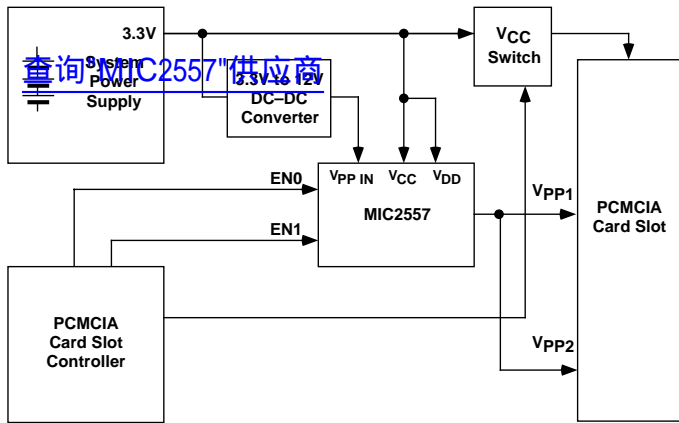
3.3V

System Power Supply

查询"MIC2557"供应商

3.3V to 12V DC–DC Converter

$V_{CC}$ Switch

EN0

EN1

$V_{PP\ IN}$ $V_{CC}$ $V_{DD}$

MIC2557

$V_{PP1}$

PCMCIA Card Slot

PCMCIA Card Slot Controller

$V_{PP2}$